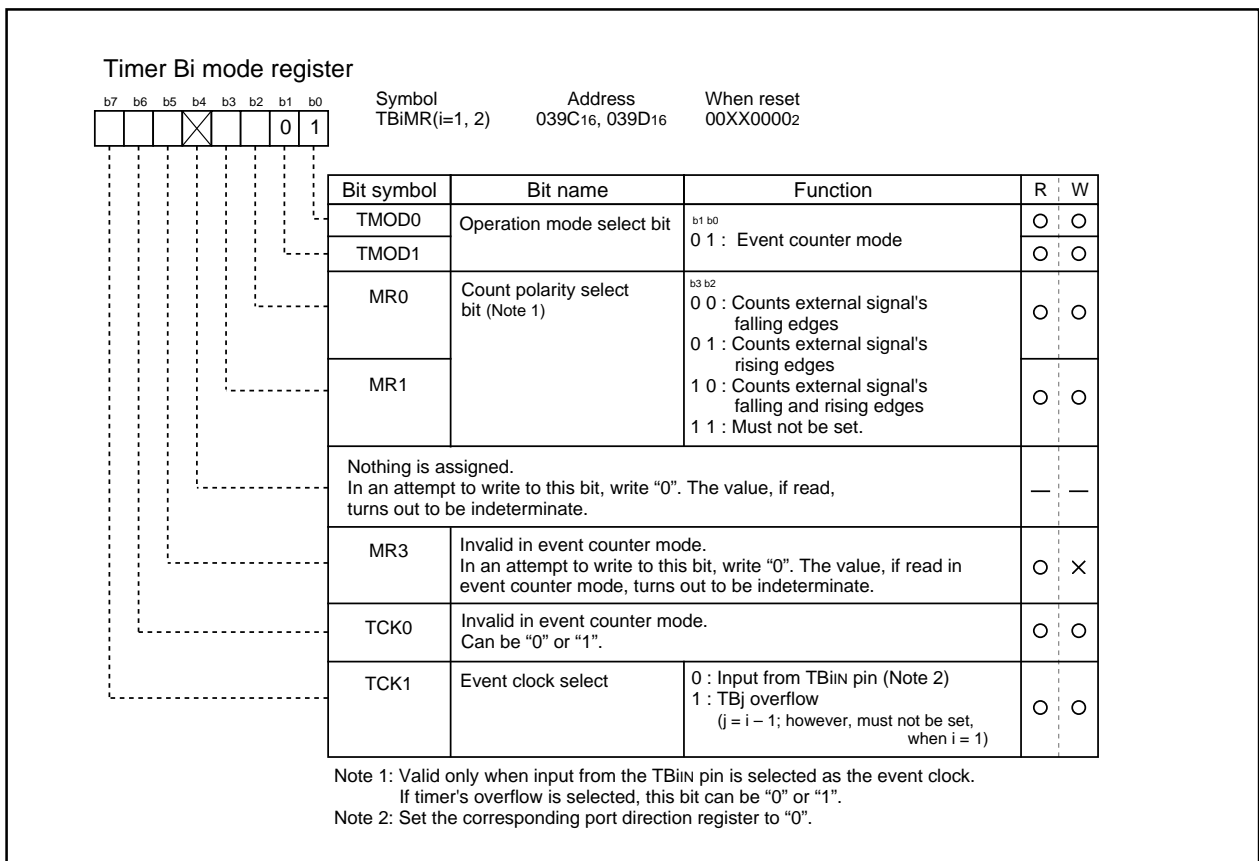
Timer Bi mode register

b7 b6 b5 b4 b3 b2 b1 b0

0 1

Symbol
TBiMR(i=1, 2)

Address
039C$_{16}$, 039D$_{16}$

When reset
00XX0000$_2$

| Bit symbol | Bit name | Function | R | W |
|---|---|---|---|---|
| TMOD0 | Operation mode select bit | b1 b0<br>0 1 : Event counter mode | O | O |
| TMOD1 | | | O | O |
| MR0 | Count polarity select bit (Note 1) | b3 b2<br>0 0 : Counts external signal's falling edges<br>0 1 : Counts external signal's rising edges<br>1 0 : Counts external signal's falling and rising edges<br>1 1 : Must not be set. | O | O |
| MR1 | | | O | O |
| Nothing is assigned. In an attempt to write to this bit, write "0". The value, if read, turns out to be indeterminate. | | | — | — |
| MR3 | Invalid in event counter mode. In an attempt to write to this bit, write "0". The value, if read in event counter mode, turns out to be indeterminate. | | O | × |
| TCK0 | Invalid in event counter mode. Can be "0" or "1". | | O | O |
| TCK1 | Event clock select | 0 : Input from TBiIN pin (Note 2)<br>1 : TBj overflow<br>(j = i – 1; however, must not be set, when i = 1) | O | O |

Note 1: Valid only when input from the TBiIN pin is selected as the event clock. If timer's overflow is selected, this bit can be "0" or "1".
Note 2: Set the corresponding port direction register to "0".